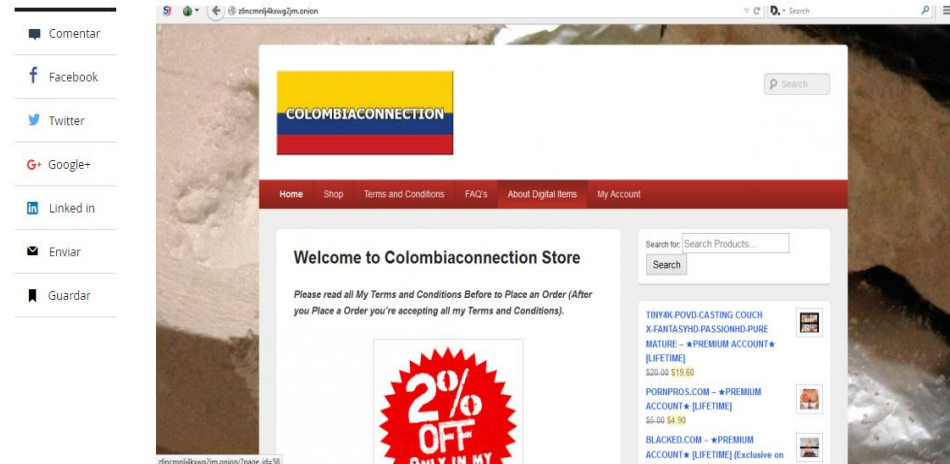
Comentar

Facebook

Twitter

Google+

Linked in

Enviar

Guardar

z6ncmnlj4kxwg2jm.onion

Search

COLOMBIACONNECTION

Search

Home Shop Terms and Conditions FAQ's About Digital Items My Account

Welcome to Colombiaconnection Store

Please read all My Terms and Conditions Before to Place an Order (After you Place a Order you're accepting all my Terms and Conditions).

2% OFF ONLY IN MY

Search for: Search Products...

Search

TINY4K-POVD-CASTING COUCH X-FANTASYHD-PASSIONHD-PURE MATURE – ★PREMIUM ACCOUNT★ [LIFETIME]
$20.00 $15.60

PORNPROS.COM – ★PREMIUM ACCOUNT★ [LIFETIME]
$5.00 $4.90

BLACKED.COM – ★PREMIUM ACCOUNT★ [LIFETIME] (Exclusive on

z6ncmnlj4kxwg2jm.onion/?page_id=58